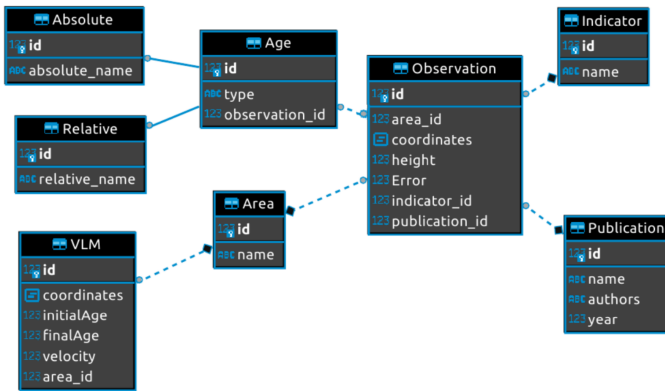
Absolute
123 id
ABC absolute_name

Age
123 id
ABC type
123 observation_id

Relative
123 id
ABC relative_name

Observation
123 id
123 area_id
coordinates
123 height
123 Error
123 indicator_id
123 publication_id

Indicator
123 id
ABC name

Area
123 id
ABC name

VLM
123 id
coordinates
123 initialAge
123 finalAge
123 velocity
123 area_id

Publication
123 id
ABC name
ABC authors
123 year